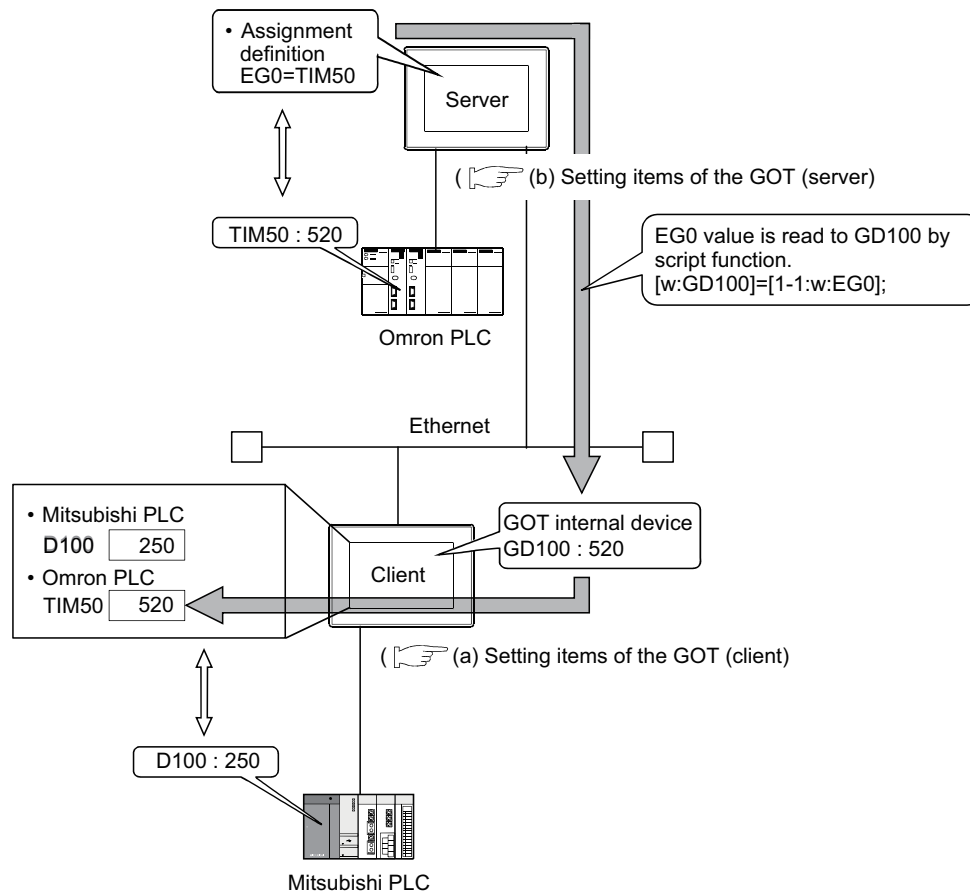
• Assignment definition EG0=TIM50

Server

( (b) Setting items of the GOT (server)

TIM50 : 520

EG0 value is read to GD100 by script function.
[w:GD100]=[1-1:w:EG0];

Omron PLC

Ethernet

• Mitsubishi PLC
D100 250
• Omron PLC
TIM50 520

Client

GOT internal device
GD100 : 520

( (a) Setting items of the GOT (client)

D100 : 250

Mitsubishi PLC